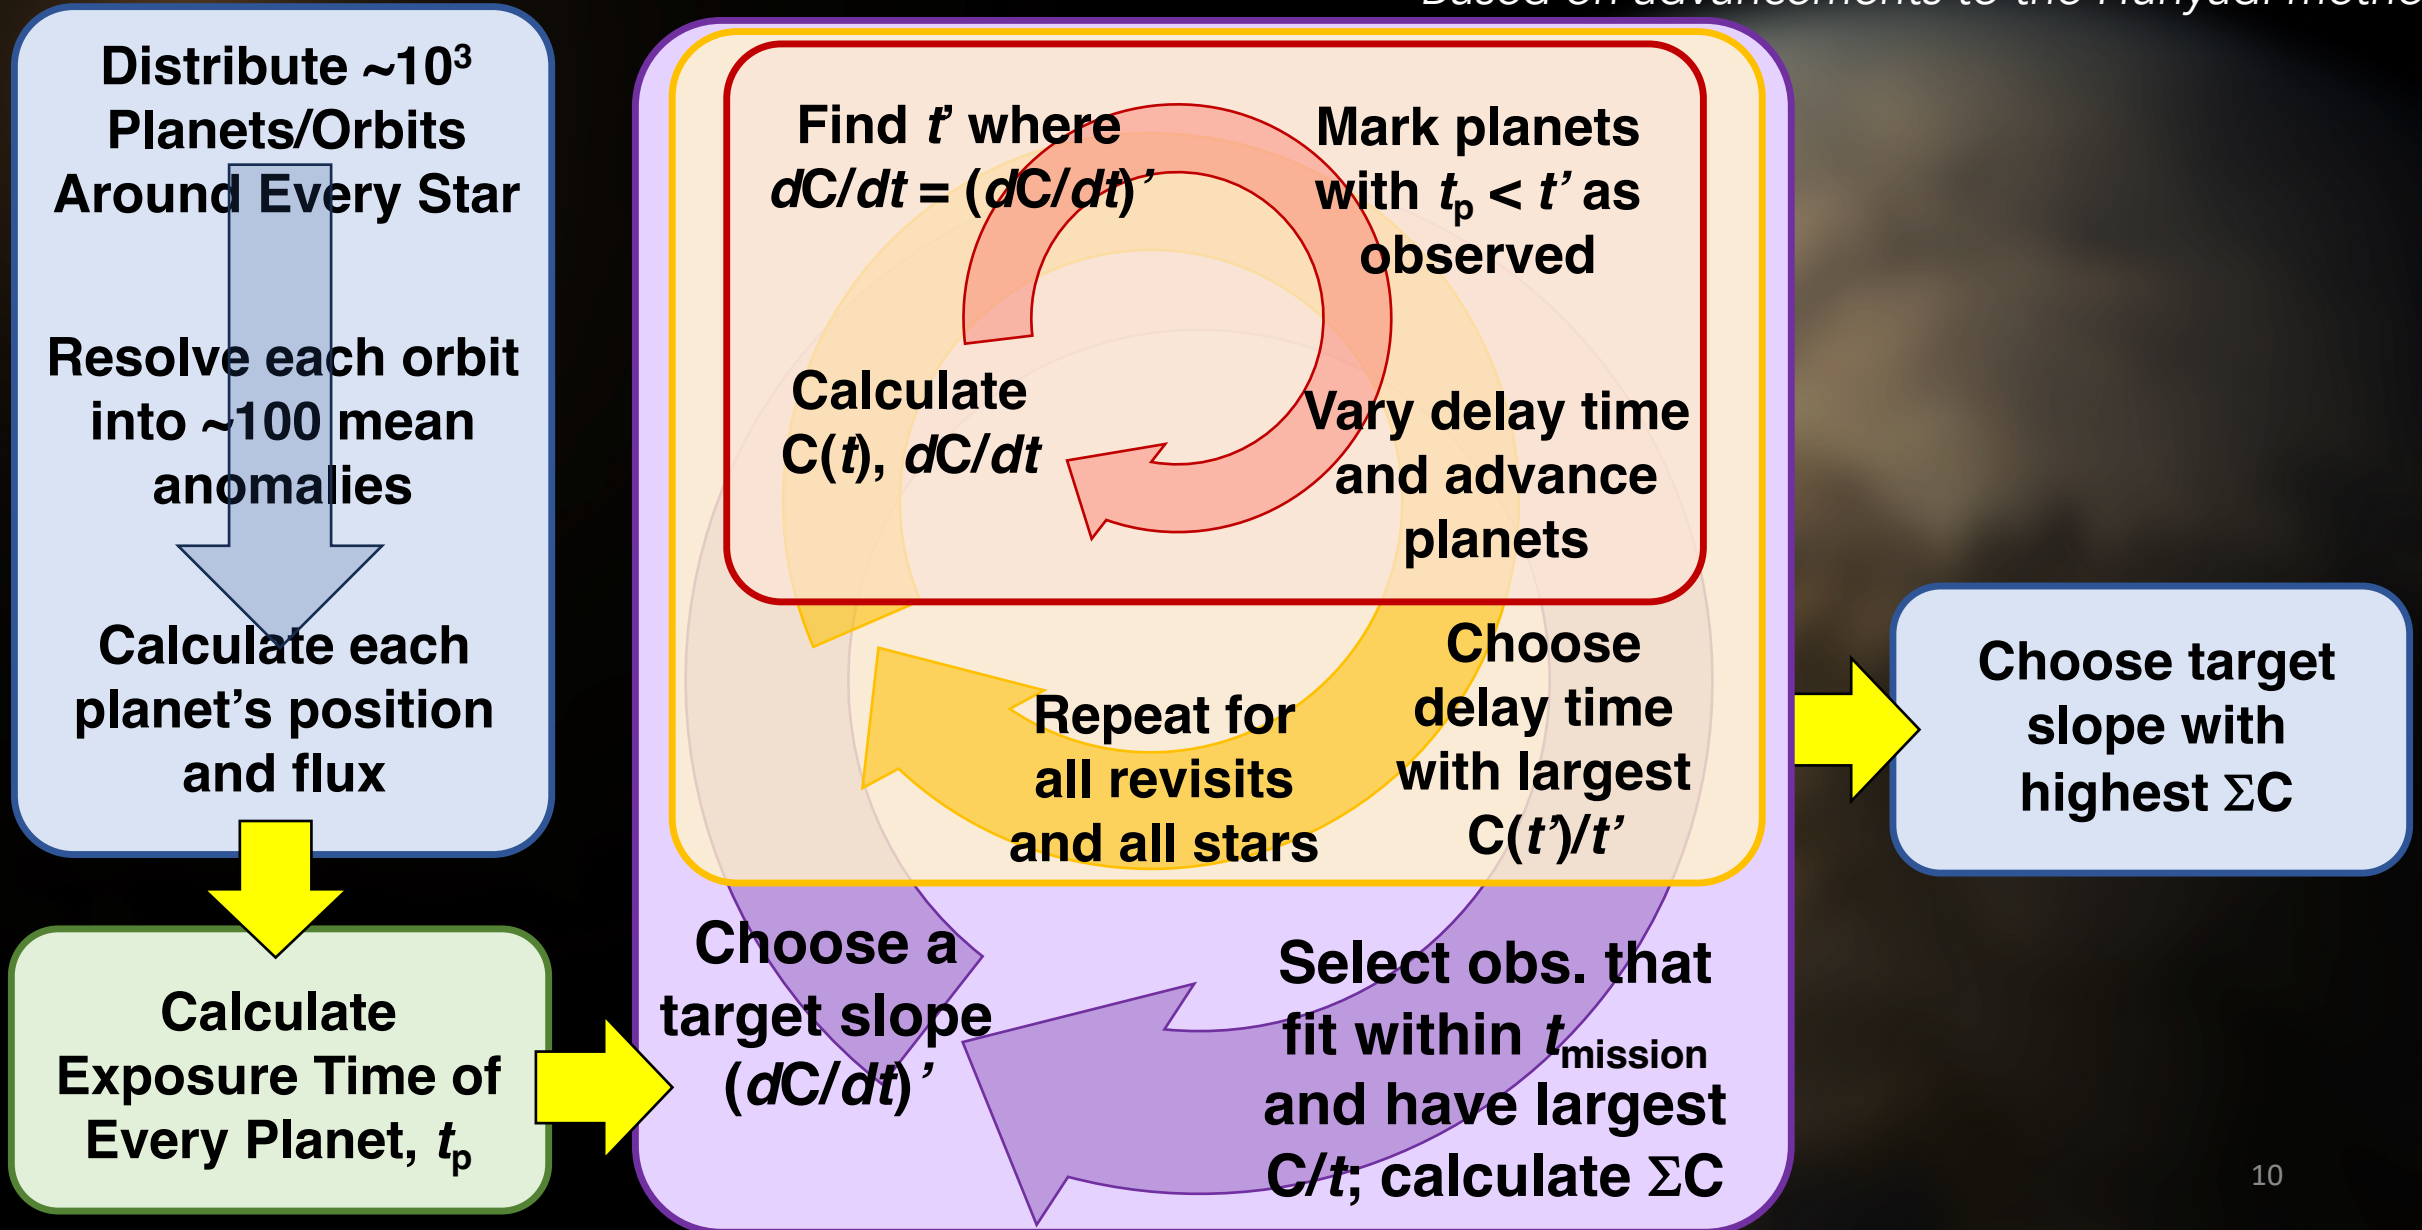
Based on advancements to the Hanyuan metho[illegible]

Distribute ~$10^3$ Planets/Orbits Around Every Star

Resolve each orbit into ~100 mean anomalies

Calculate each planet's position and flux

Calculate Exposure Time of Every Planet, $t_p$

Find $t'$ where $dC/dt = (dC/dt)'$

Mark planets with $t_p < t'$ as observed

Calculate $C(t)$, $dC/dt$

Vary delay time and advance planets

Choose delay time with largest $C(t')/t'$

Repeat for all revisits and all stars

Choose a target slope $(dC/dt)'$

Select obs. that fit within $t_{mission}$ and have largest $C/t$; calculate $\Sigma C$

Choose target slope with highest $\Sigma C$

10